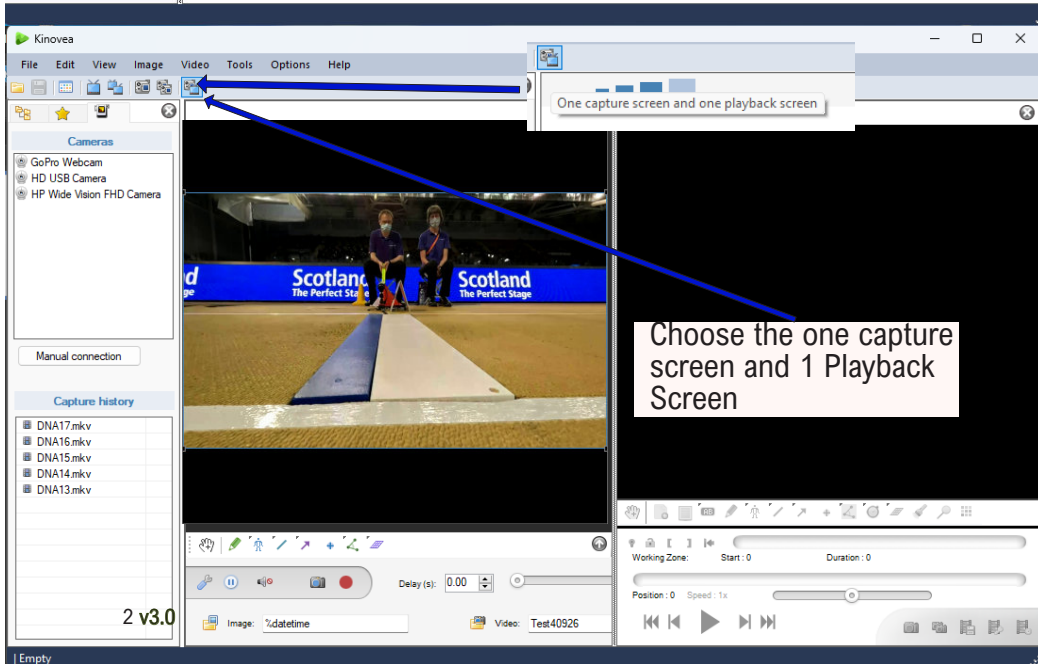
Kinovea

File Edit View Image Video Tools Options Help

One capture screen and one playback screen

Cameras

GoPro Webcam
HD USB Camera
HP Wide Vision FHD Camera

Manual connection

Capture history

DNA17.mkv
DNA16.mkv
DNA15.mkv
DNA14.mkv
DNA13.mkv

2 v3.0

Scotland
The Perfect Stage
Scotland
The Perfect Stage

Choose the one capture screen and 1 Playback Screen

Delay (s): 0.00

Image: %datetime

Video: Test40926

Working Zone: Start : 0 Duration : 0

Position : 0 Speed : 1x

| Empty